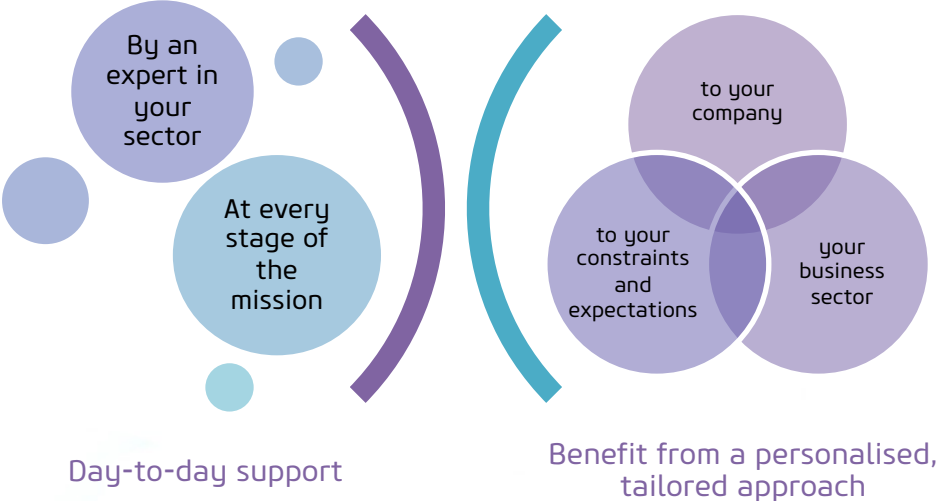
By an expert in your sector

At every stage of the mission

Day-to-day support

to your company

to your constraints and expectations

your business sector

Benefit from a personalised, tailored approach